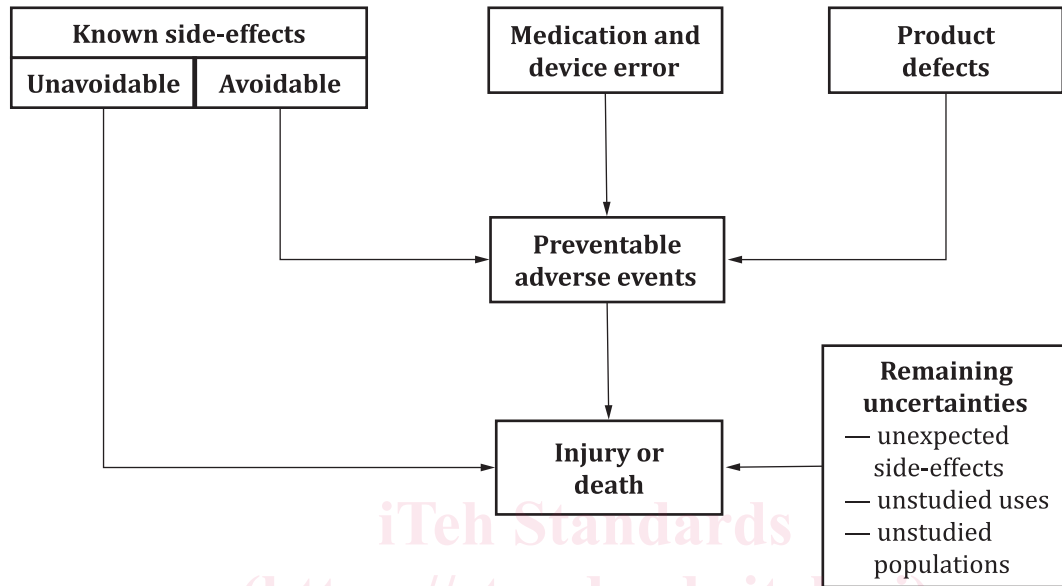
Known side-effects

Unavoidable

Avoidable

Medication and device error

Product defects

Preventable adverse events

Injury or death

Remaining uncertainties
— unexpected side-effects
— unstudied uses
— unstudied populations

iTeh Standards

(https://standards.it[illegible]